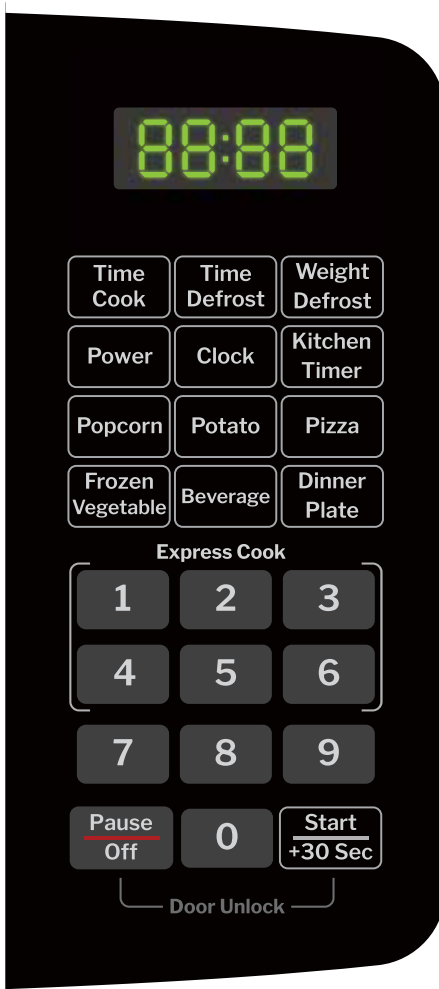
88:88

Time Cook
Time Defrost
Weight Defrost
Power
Clock
Kitchen Timer
Popcorn
Potato
Pizza
Frozen Vegetable
Beverage
Dinner Plate

Express Cook
1
2
3
4
5
6
7
8
9
Pause Off
0
Start +30 Sec

Door Unlock